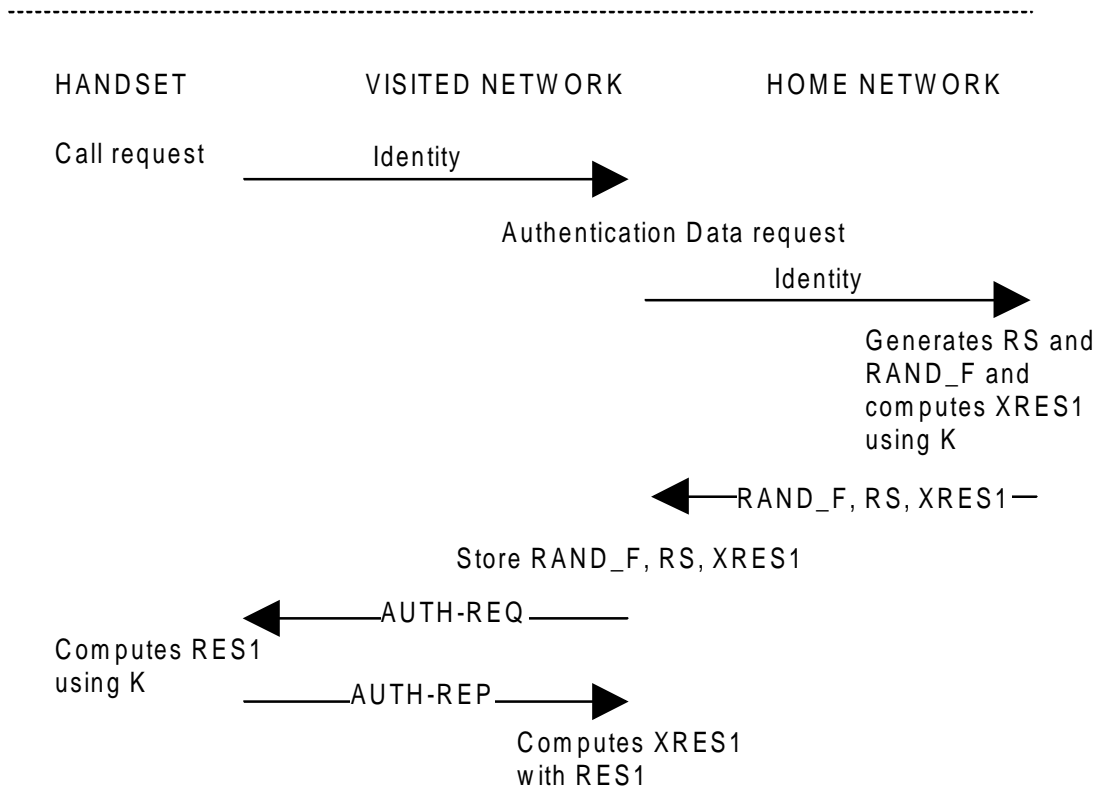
HANDSET VISITED NETWORK HOME NETWORK

Call request

Identity

Authentication Data request

Identity

Generates RS and RAND_F and computes XRES1 using K

RAND_F, RS, XRES1

Store RAND_F, RS, XRES1

AUTH-REQ

Computes RES1 using K

AUTH-REP

Computes XRES1 with RES1